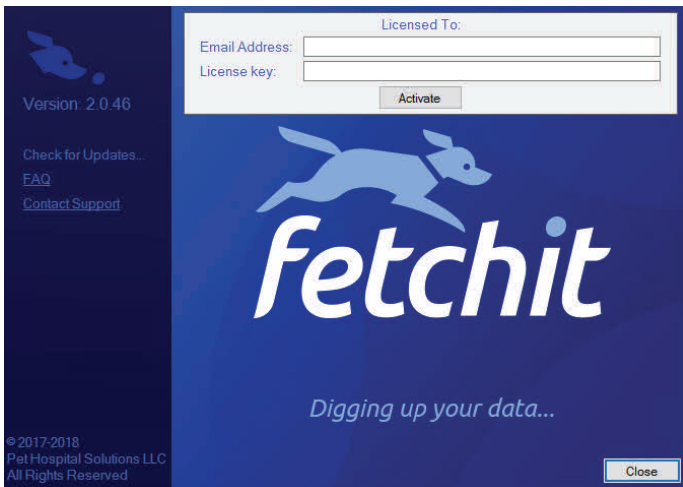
Version: 2.0.46

Check for Updates...
FAQ
Contact Support

© 2017-2018
Pet Hospital Solutions LLC
All Rights Reserved

Licensed To:
Email Address:
License key:
Activate

fetchit

Digging up your data...

Close